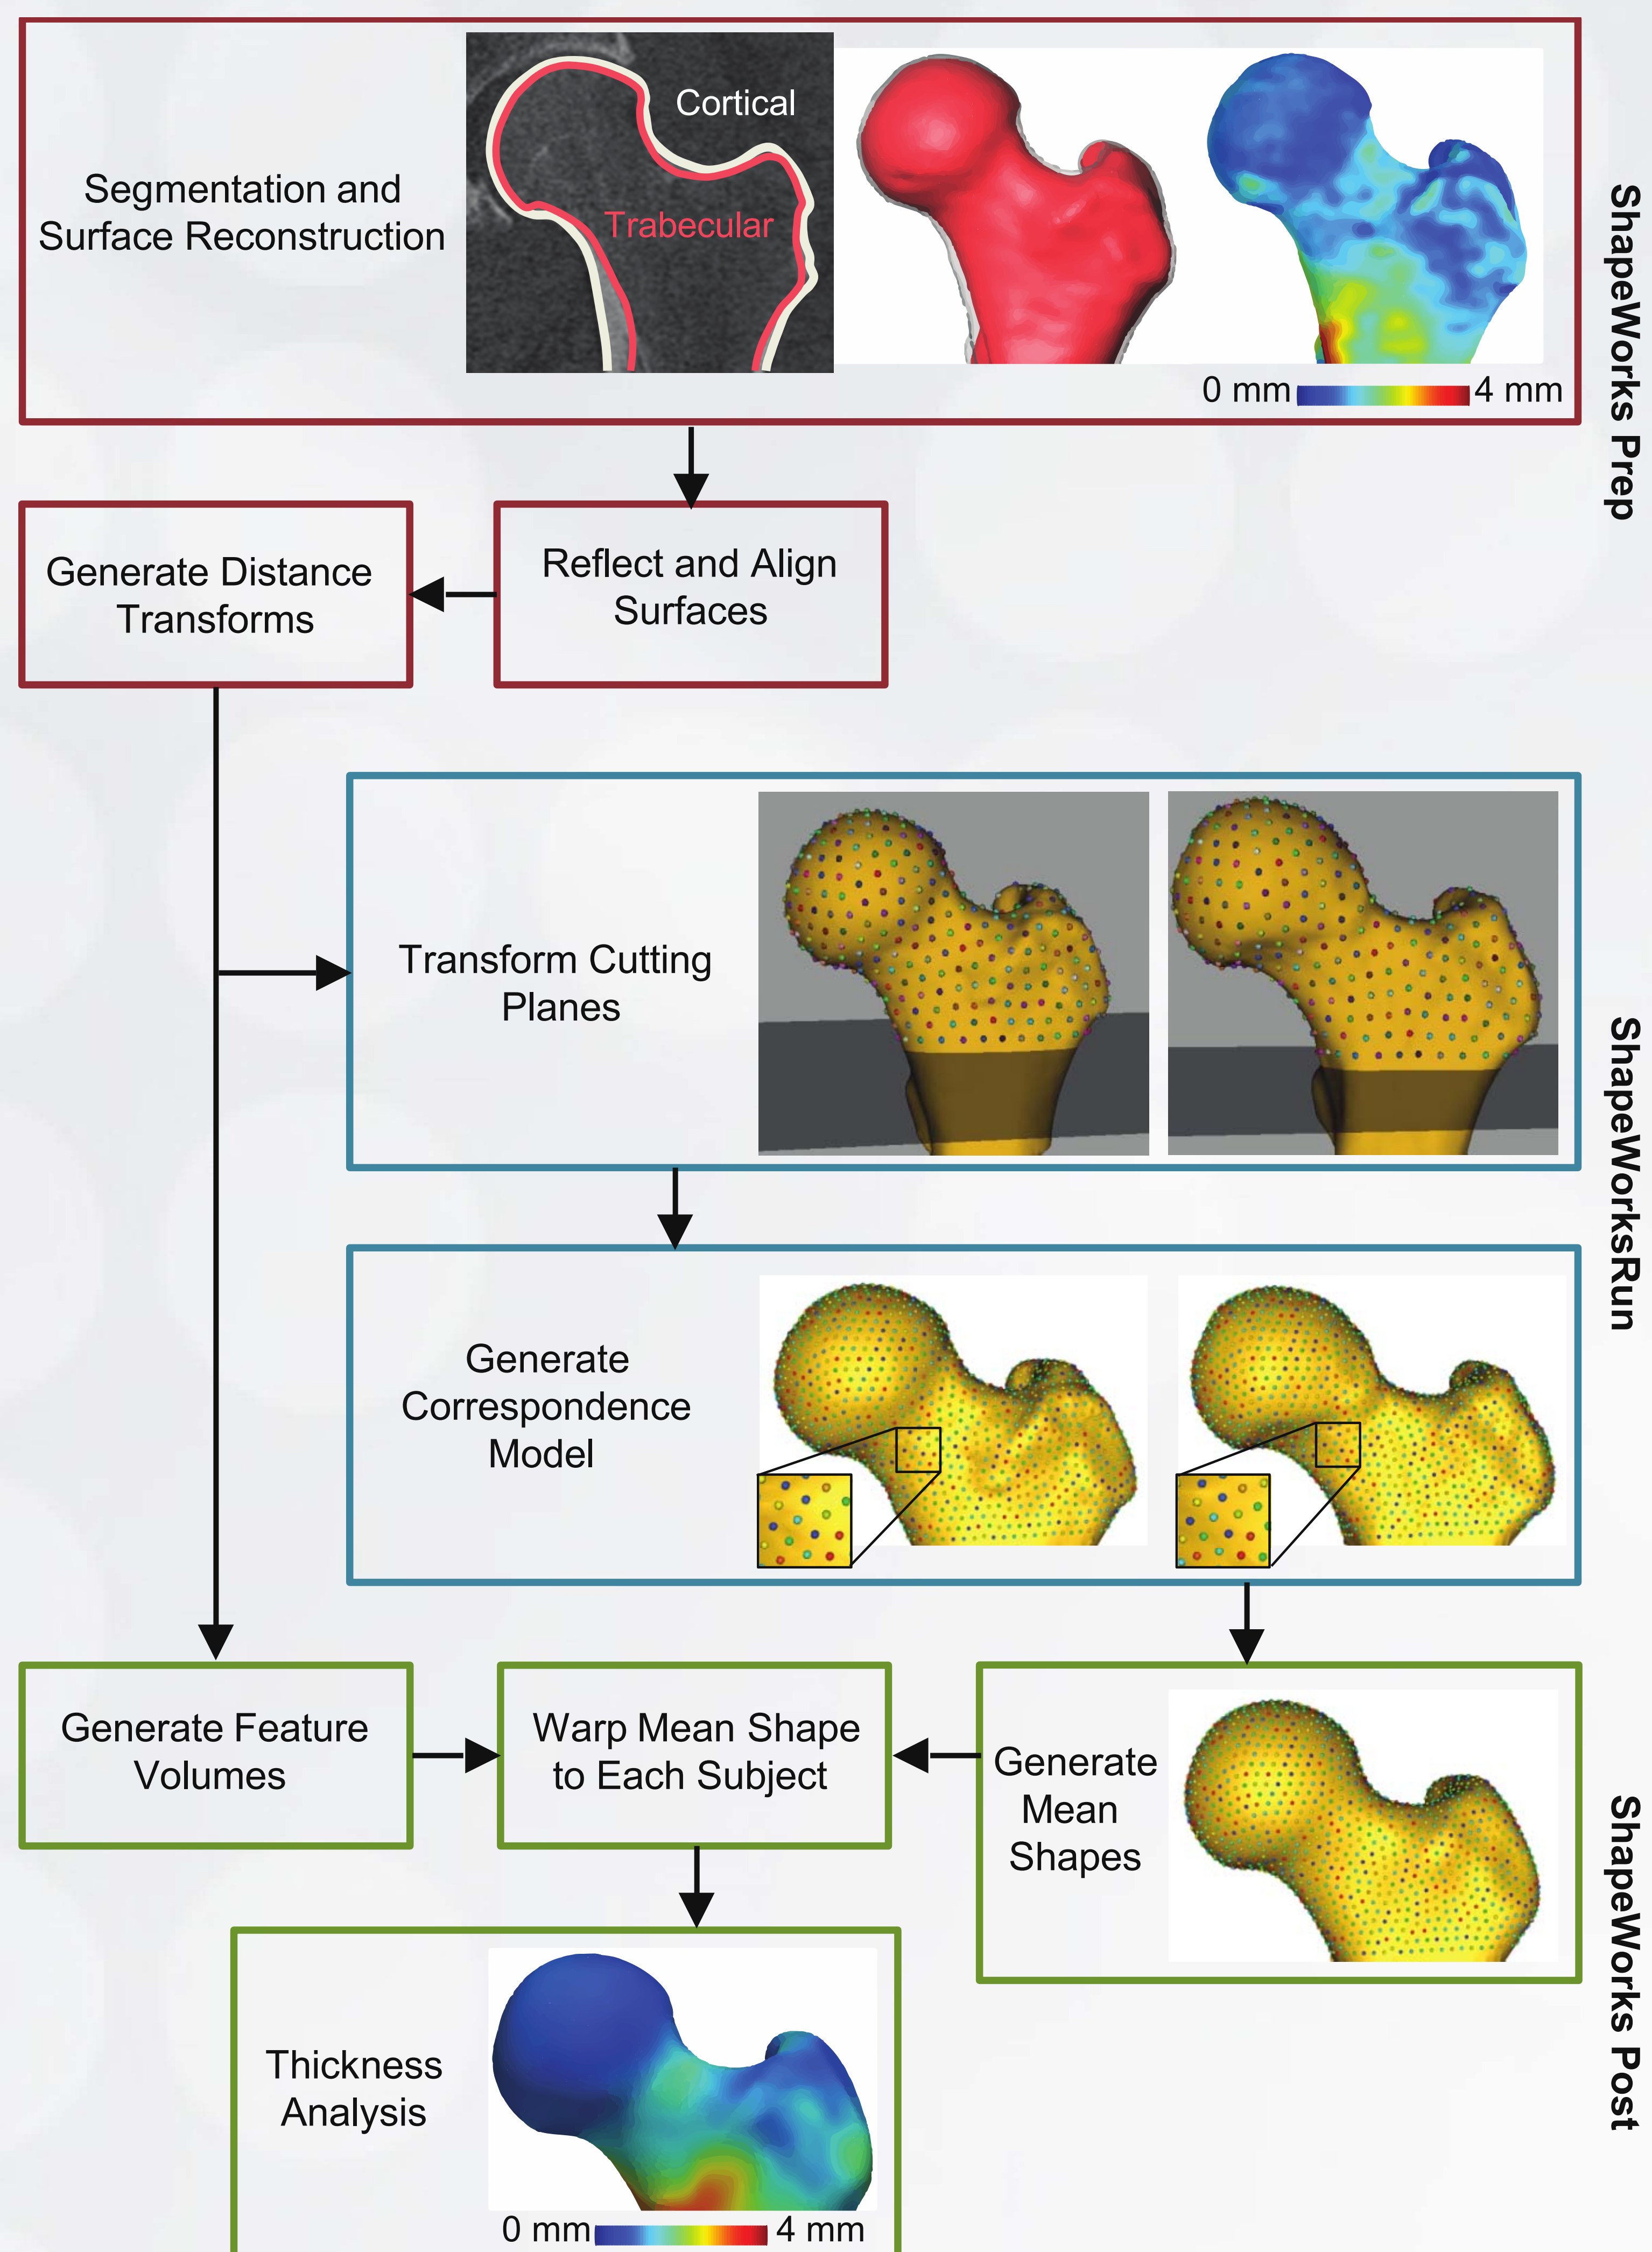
Segmentation and Surface Reconstruction

Cortical

Trabecular

0 mm

4 mm

ShapeWorks Prep

Generate Distance Transforms

Reflect and Align Surfaces

Transform Cutting Planes

ShapeWorksRun

Generate Correspondence Model

Generate Feature Volumes

Warp Mean Shape to Each Subject

Generate Mean Shapes

ShapeWorks Post

Thickness Analysis

0 mm

4 mm